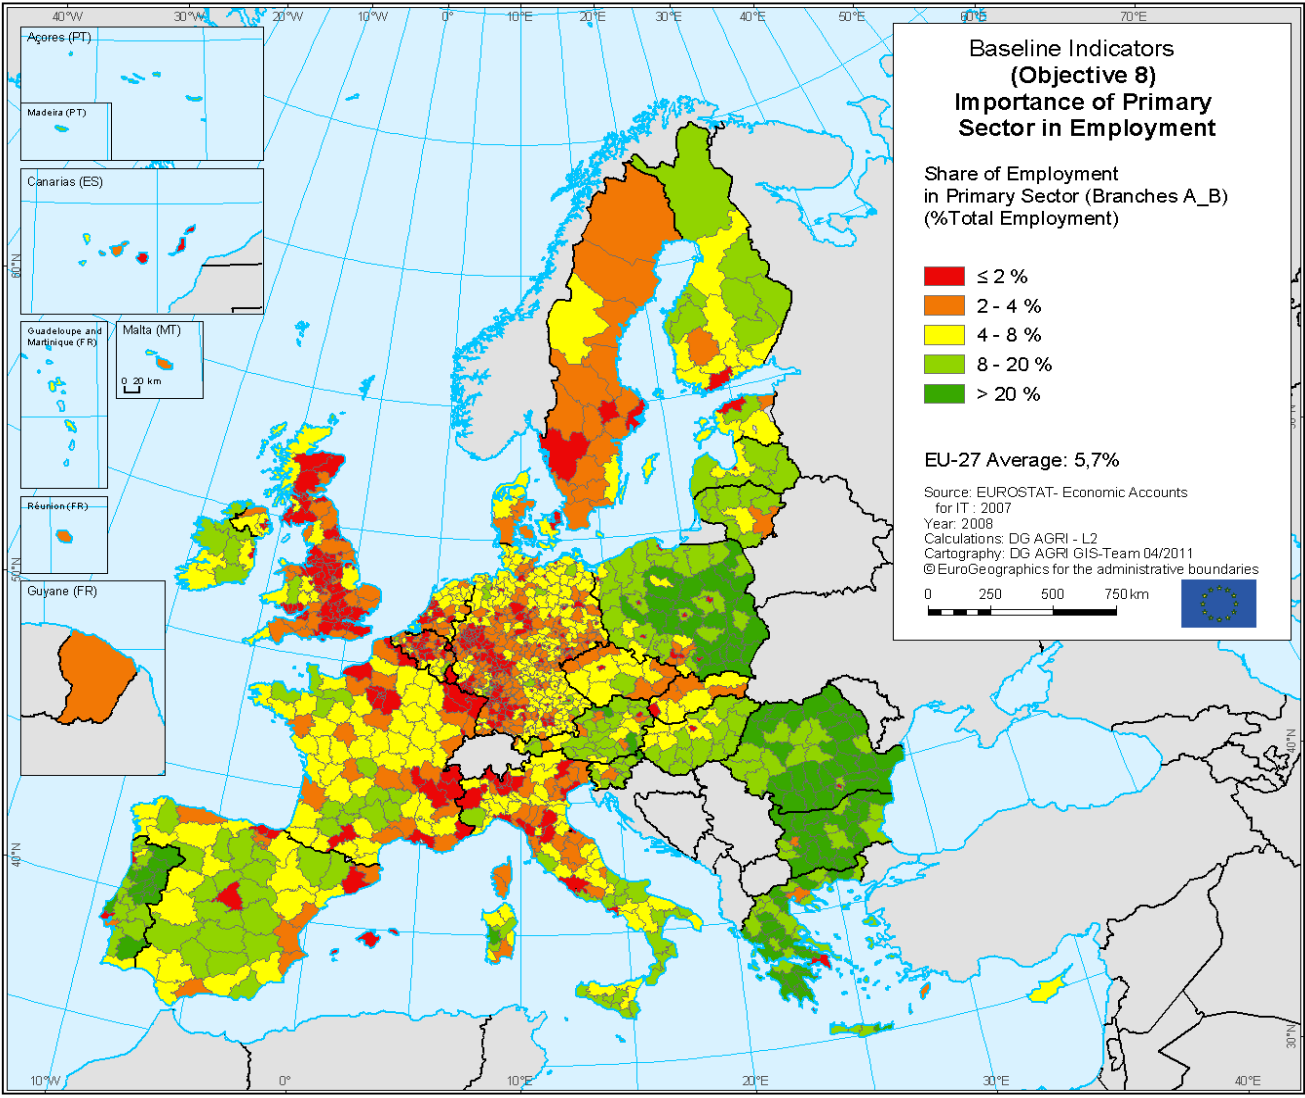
40°W 30°W 20°W 10°W 0° 10°E 20°E 30°E 40°E 50°E 60°E 70°E

Açores (PT)

Madeira (PT)

Canarias (ES)

Guadeloupe and Martinique (FR)

Malta (MT)

0 20 km

Réunion (FR)

Guyane (FR)

Baseline Indicators
(Objective 8)
Importance of Primary
Sector in Employment

Share of Employment
in Primary Sector (Branches A_B)
(%Total Employment)

≤ 2 %
2 - 4 %
4 - 8 %
8 - 20 %
> 20 %

EU-27 Average: 5,7%

Source: EUROSTAT- Economic Accounts for IT : 2007
Year: 2008
Calculations: DG AGRI - L2
Cartography: DG AGRI GIS-Team 04/2011
© EuroGeographics for the administrative boundaries

0 250 500 750 km

60°N 50°N 40°N 40°N 30°N

10°W 0° 10°E 20°E 30°E 40°E